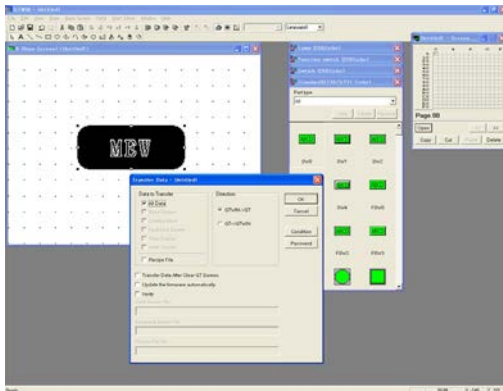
MBW

Transfer Data - Untitled1

Data to Transfer

All Data

Recipe File

Direction

GTsoft -> GT

GT -> GTsoft

OK

Cancel

Condition

Password

Transfer Data After Clear GT Device

Update the firmware automatically

Verify

Page 00

Open

Copy

Cut

Paste

Delete

Part type

All